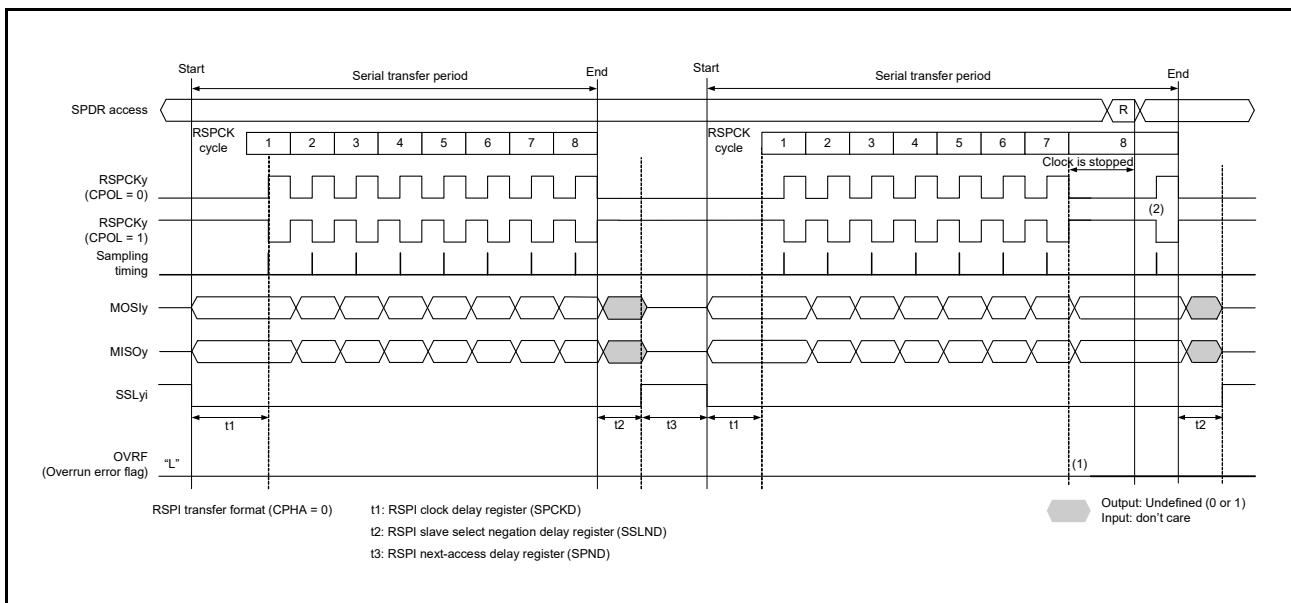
Start

Serial transfer period

End

Start

Serial transfer period

End

SPDR access

R

RSPCK cycle

1 2 3 4 5 6 7 8

RSPCK cycle

1 2 3 4 5 6 7 8

Clock is stopped

RSPCKy (CPOL = 0)

RSPCKy (CPOL = 1)

(2)

Sampling timing

MOSIy

MISOy

SSLyi

t1

t2

t3

t1

t2

OVRF (Overrun error flag)

"L"

(1)

RSPI transfer format (CPHA = 0)

t1: RSPI clock delay register (SPCKD)

t2: RSPI slave select negation delay register (SSLND)

t3: RSPI next-access delay register (SPND)

Output: Undefined (0 or 1)
Input: don't care